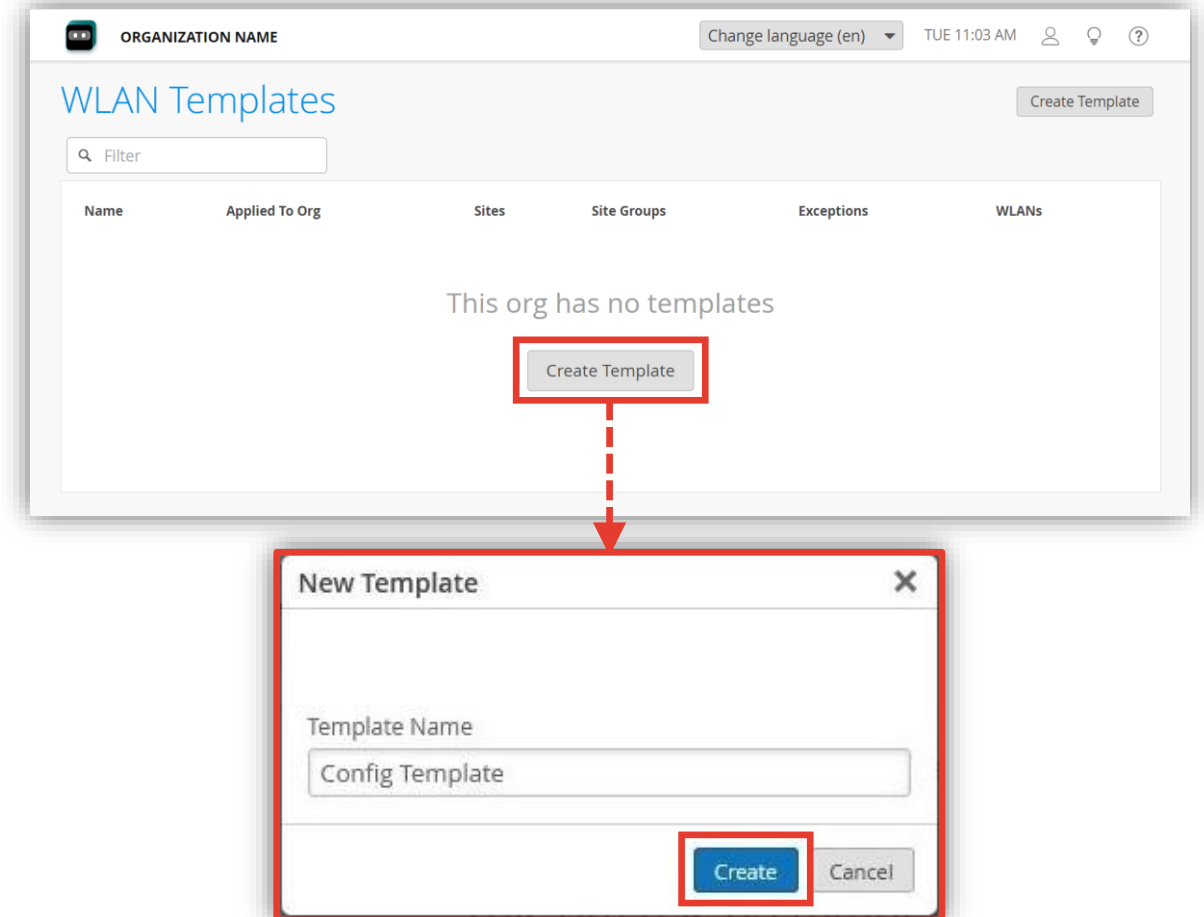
ORGANIZATION NAME

Change language (en)

TUE 11:03 AM

WLAN Templates

Create Template

Filter

| Name | Applied To Org | Sites | Site Groups | Exceptions | WLANs |
|---|---|---|---|---|---|

This org has no templates

Create Template

New Template

Template Name

Config Template

Create

Cancel